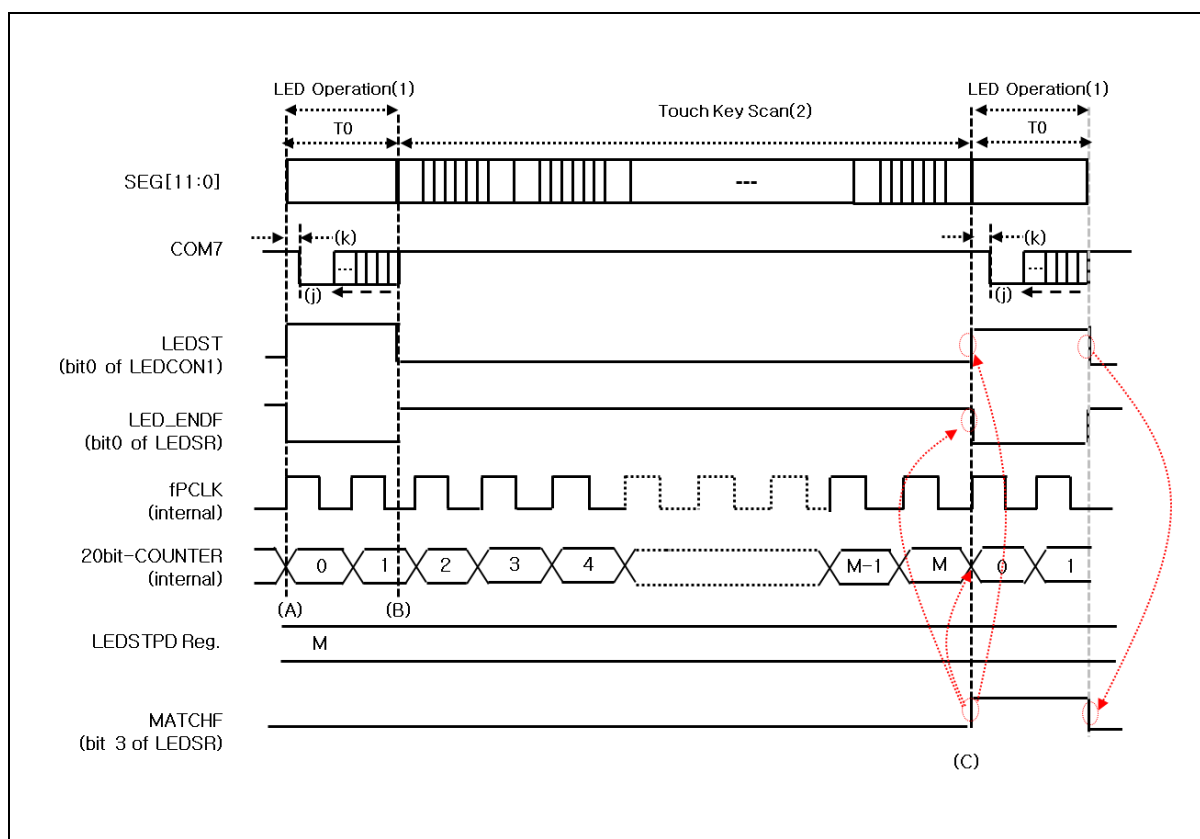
LED Operation(1)

T0

Touch Key Scan(2)

LED Operation(1)

T0

SEG[11:0]

---

COM7

(k)

(j)

(k)

(j)

LEDST
(bit0 of LEDCON1)

LED_ENDF
(bit0 of LEDSR)

fPCLK
(internal)

20bit-COUNTER
(internal)

0

1

2

3

4

M-1

M

0

1

(A)

(B)

LEDSTPD Reg.

M

MATCHF
(bit 3 of LEDSR)

(C)